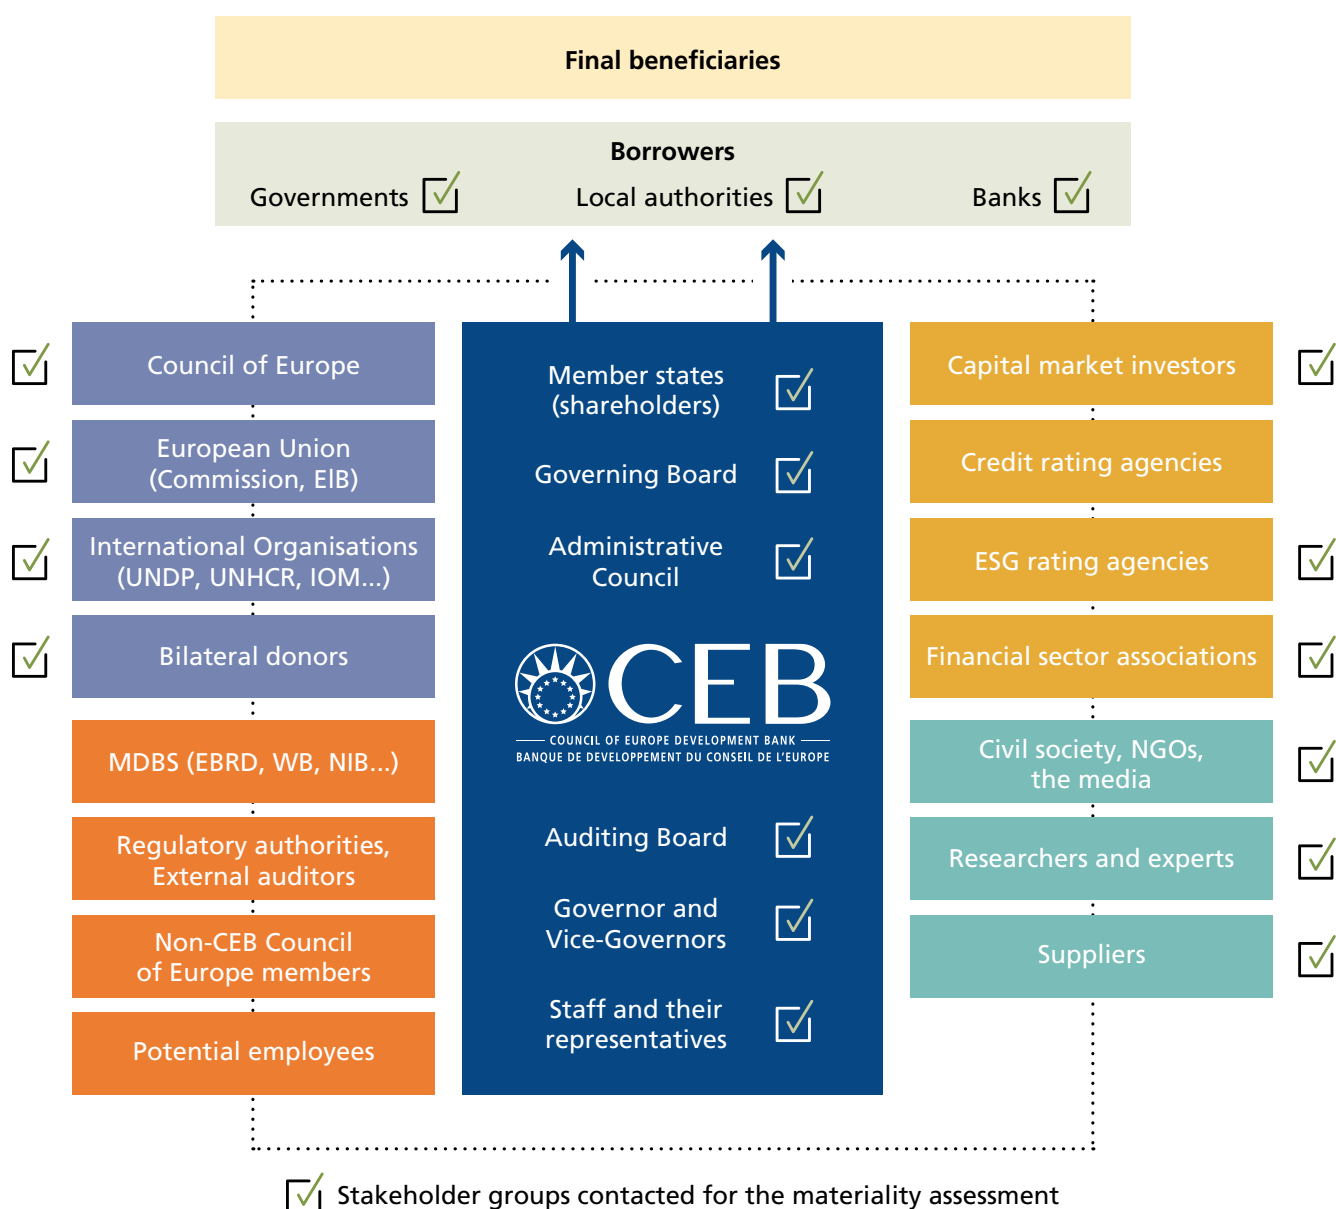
Final beneficiaries

Borrowers

Governments

Local authorities

Banks

Council of Europe

European Union (Commission, EIB)

International Organisations (UNDP, UNHCR, IOM...)

Bilateral donors

MDBS (EBRD, WB, NIB...)

Regulatory authorities, External auditors

Non-CEB Council of Europe members

Potential employees

Member states (shareholders)

Governing Board

Administrative Council

CEB

COUNCIL OF EUROPE DEVELOPMENT BANK
BANQUE DE DEVELOPPEMENT DU CONSEIL DE L'EUROPE

Auditing Board

Governor and Vice-Governors

Staff and their representatives

Capital market investors

Credit rating agencies

ESG rating agencies

Financial sector associations

Civil society, NGOs, the media

Researchers and experts

Suppliers

Stakeholder groups contacted for the materiality assessment